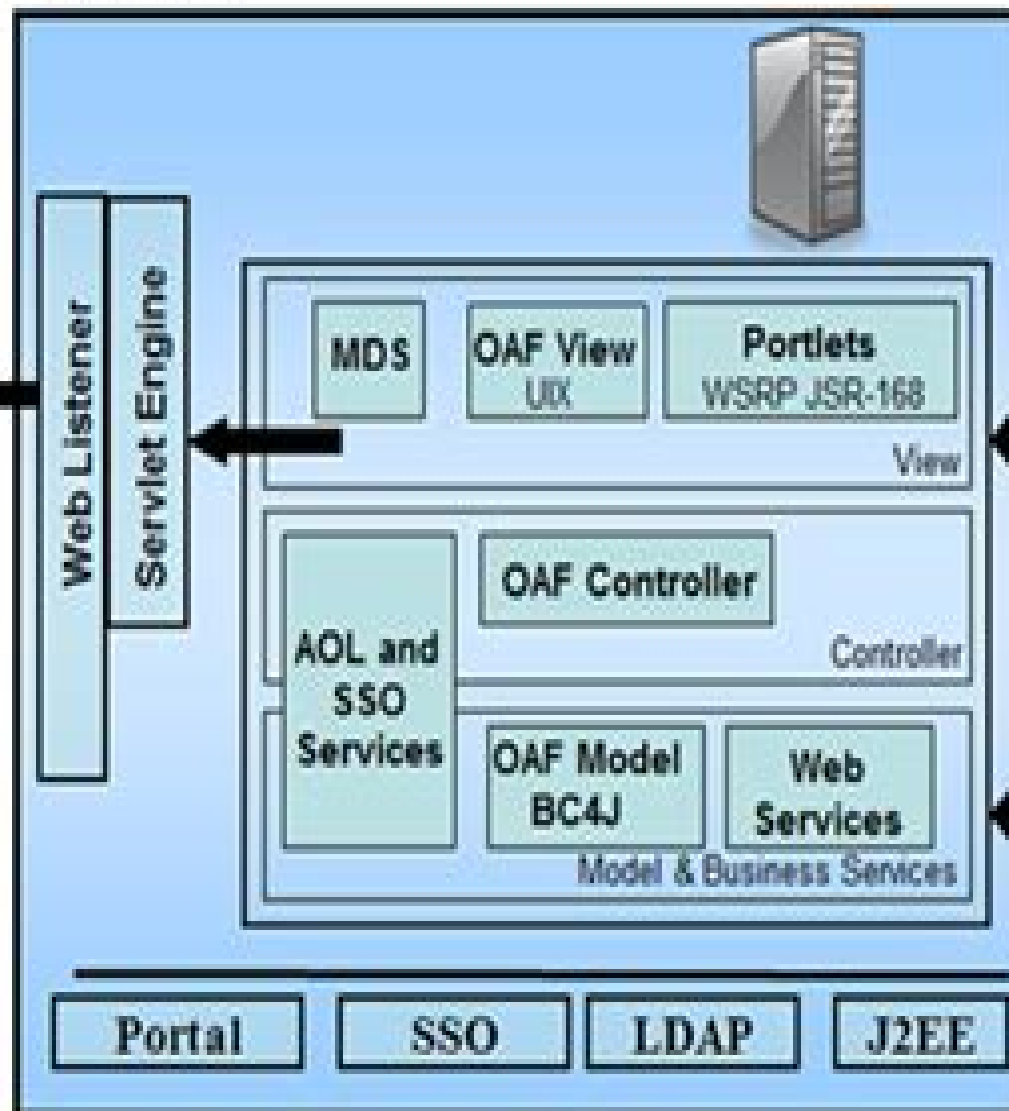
Web Listener

Servlet Engine

MDS

OAF View
UIX

Portlets
WSRP JSR-168

View

OAF Controller

Controller

AOL and SSO Services

OAF Model BC4J

Web Services

Model & Business Services

Portal

SSO

LDAP

J2EE